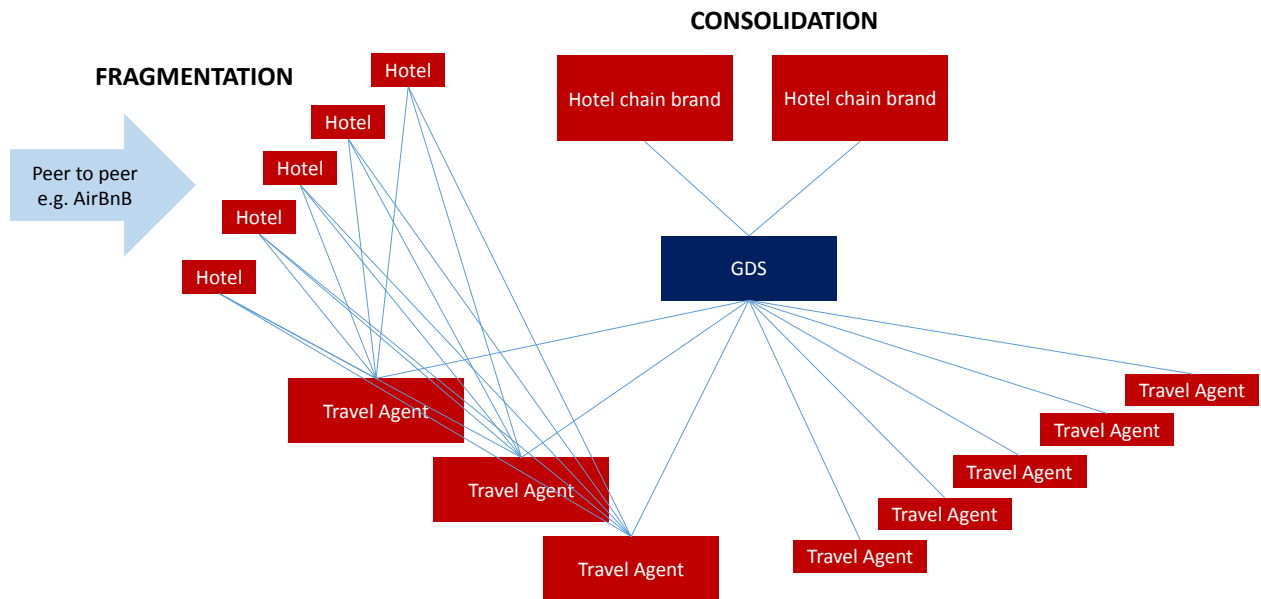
CONSOLIDATION

FRAGMENTATION

Peer to peer e.g. AirBnB

Hotel

Hotel

Hotel

Hotel

Hotel

Hotel chain brand

Hotel chain brand

GDS

Travel Agent

Travel Agent

Travel Agent

Travel Agent

Travel Agent

Travel Agent

Travel Agent

Travel Agent